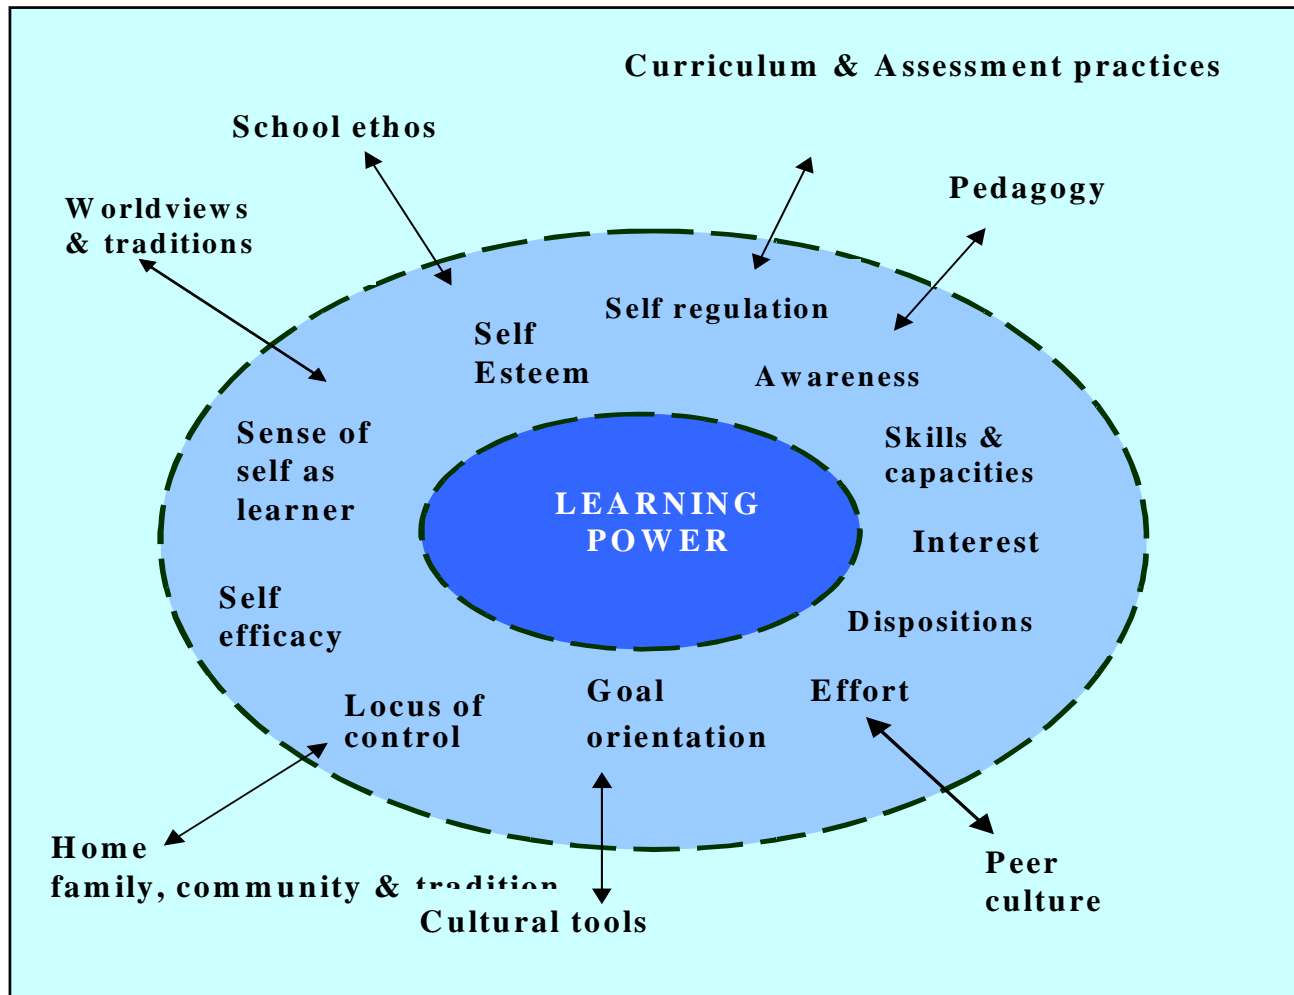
Curriculum & Assessment practices

School ethos

Worldviews & traditions

Pedagogy

Self regulation

Self Esteem

Awareness

Sense of self as learner

Skills & capacities

LEARNING POWER

Interest

Self efficacy

Dispositions

Locus of control

Goal orientation

Effort

Home family, community & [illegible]

Cultural tools

Peer culture